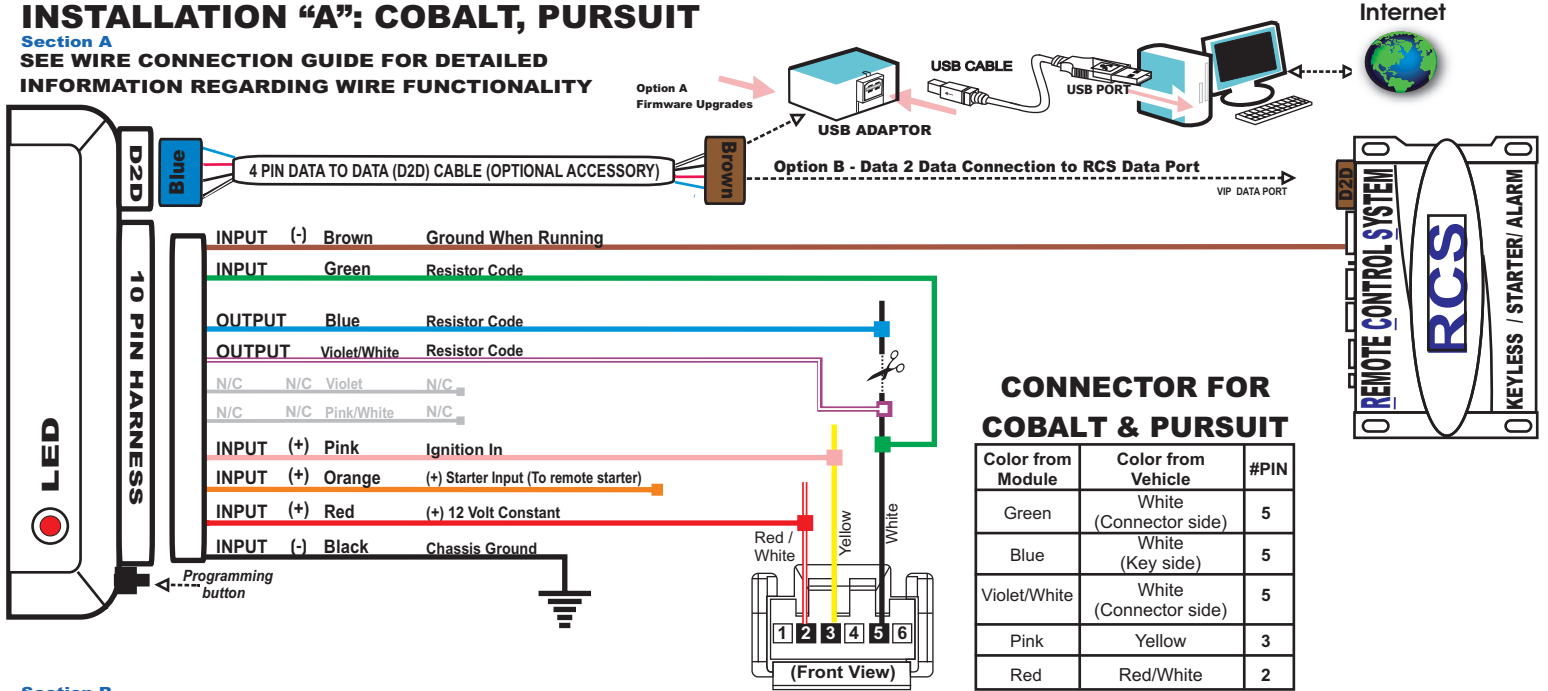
INSTALLATION “A”: COBALT, PURSUIT
Section A
SEE WIRE CONNECTION GUIDE FOR DETAILED INFORMATION REGARDING WIRE FUNCTIONALITY

Internet
USB CABLE
USB PORT
Option A Firmware Upgrades
USB ADAPTOR

D2D
Blue
4 PIN DATA TO DATA (D2D) CABLE (OPTIONAL ACCESSORY)
Brown
Option B - Data 2 Data Connection to RCS Data Port
VIP DATA PORT
D2D
REMOTE CONTROL SYSTEM
RCS
KEYLESS / STARTER/ ALARM

10 PIN HARNESS
LED

INPUT (-) Brown Ground When Running
INPUT Green Resistor Code
OUTPUT Blue Resistor Code
OUTPUT Violet/White Resistor Code
N/C N/C Violet N/C
N/C N/C Pink/White N/C
INPUT (+) Pink Ignition In
INPUT (+) Orange (+) Starter Input (To remote starter)
INPUT (+) Red (+) 12 Volt Constant
INPUT (-) Black Chassis Ground

Programming button

Red / White
Yellow
White
1 2 3 4 5 6
(Front View)

CONNECTOR FOR COBALT & PURSUIT

| Color from Module | Color from Vehicle | #PIN |
|---|---|---|
| Green | White (Connector side) | 5 |
| Blue | White (Key side) | 5 |
| Violet/White | White (Connector side) | 5 |
| Pink | Yellow | 3 |
| Red | Red/White | 2 |

Section B